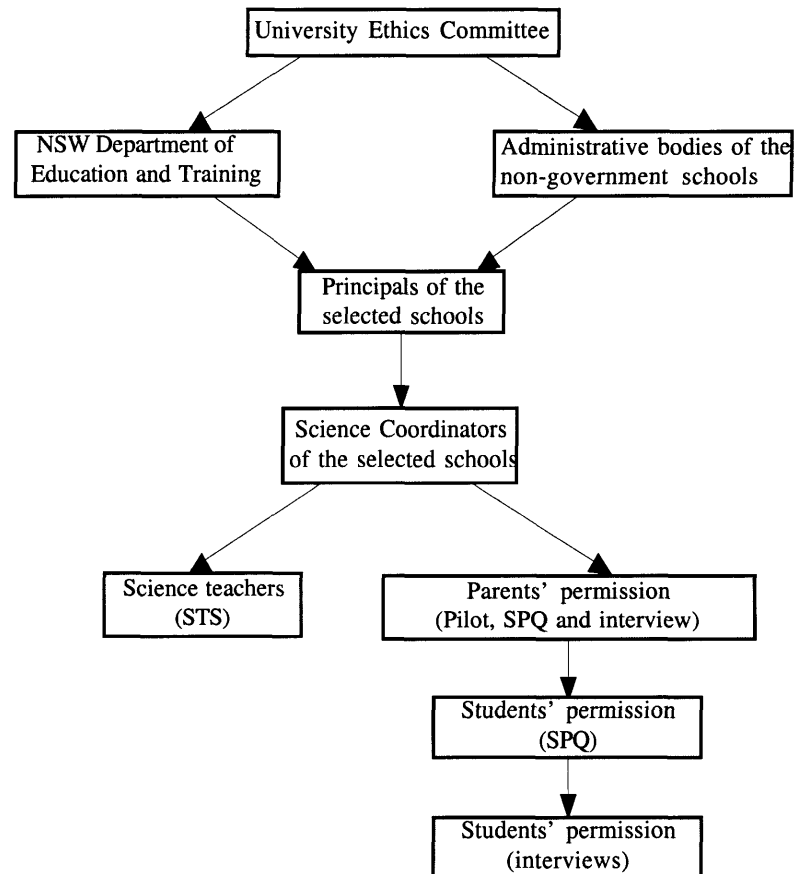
University Ethics Committee

NSW Department of Education and Training

Administrative bodies of the non-government schools

Principals of the selected schools

Science Coordinators of the selected schools

Science teachers (STS)

Parents' permission (Pilot, SPQ and interview)

Students' permission (SPQ)

Students' permission (interviews)